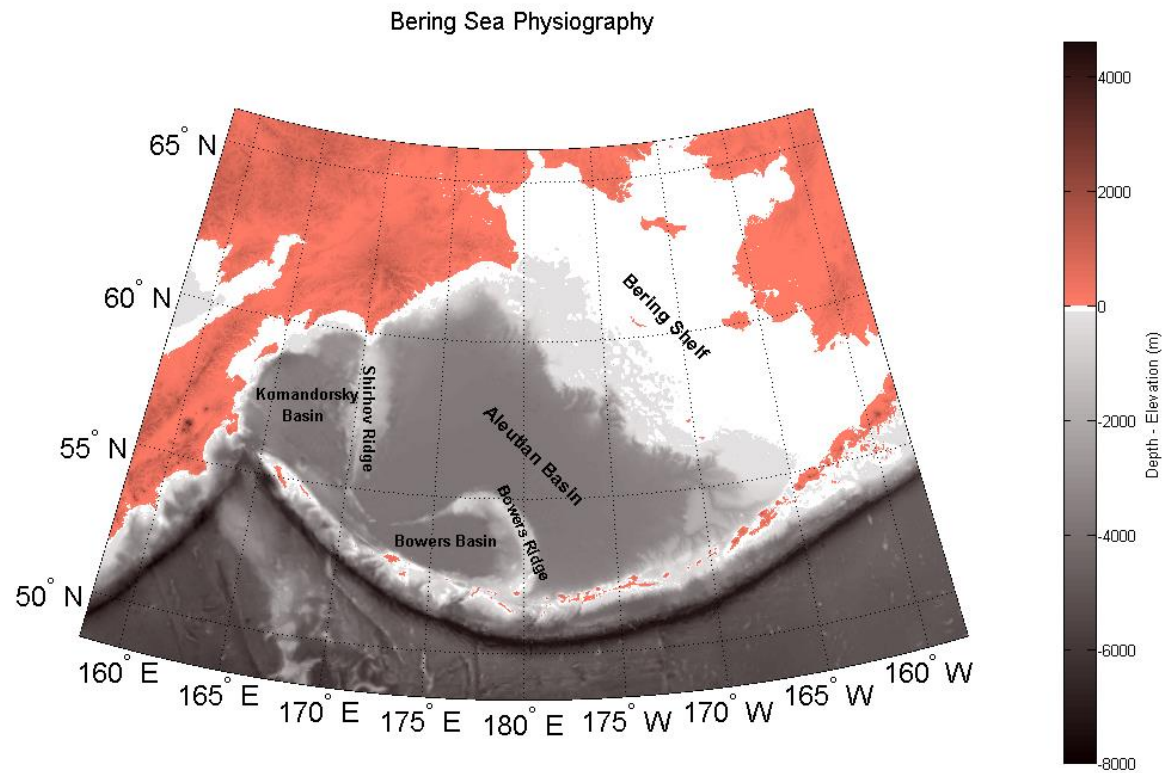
Bering Sea Physiography

65° N
60° N
55° N
50° N

Bering Shelf
Komandorsky Basin
Shirhov Ridge
Aleutian Basin
Bowers Ridge
Bowers Basin

160° E
165° E
170° E
175° E
180° E
175° W
170° W
165° W
160° W

4000
2000
0
-2000
-4000
-6000
-8000
Depth - Elevation (m)